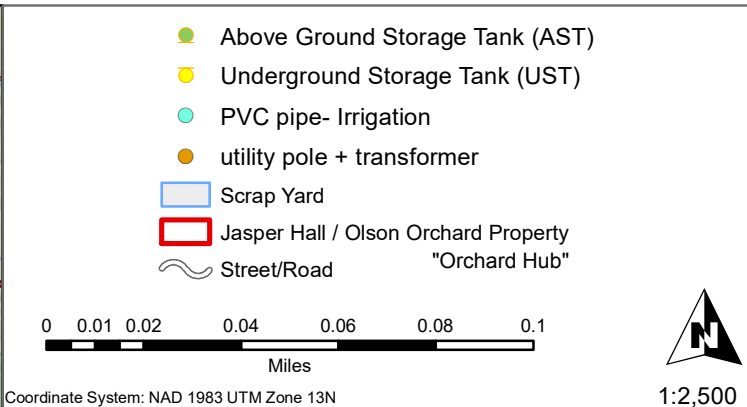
Above Ground Storage Tank (AST)

Underground Storage Tank (UST)

PVC pipe- Irrigation

utility pole + transformer

Scrap Yard

Jasper Hall / Olson Orchard Property "Orchard Hub"

Street/Road

0 0.01 0.02 0.04 0.06 0.08 0.1

Miles

N

Coordinate System: NAD 1983 UTM Zone 13N

1:2,500